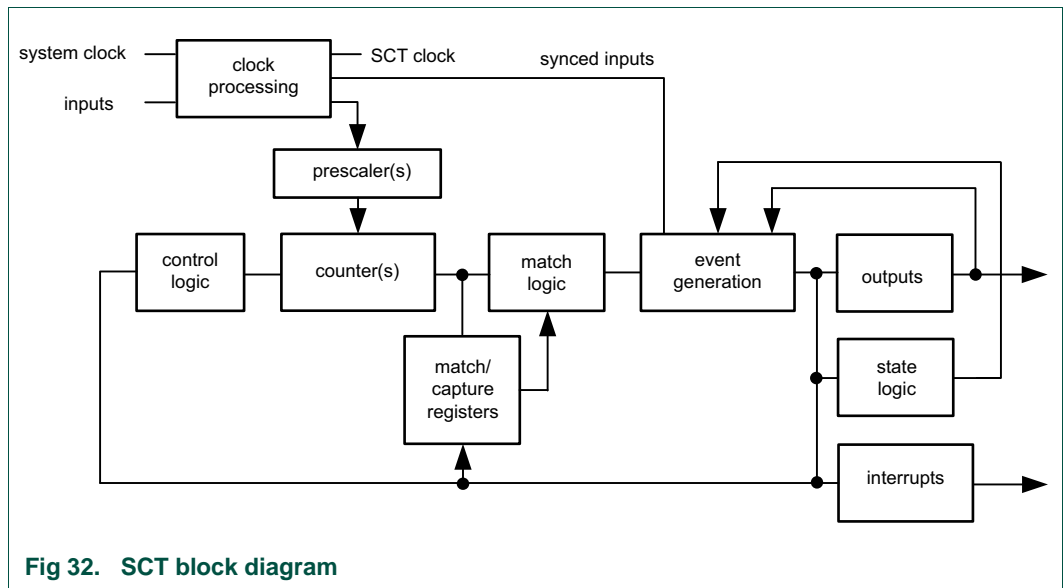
system clock

inputs

clock processing

SCT clock

synced inputs

prescaler(s)

control logic

counter(s)

match logic

match/ capture registers

event generation

outputs

state logic

interrupts

Fig 32. SCT block diagram